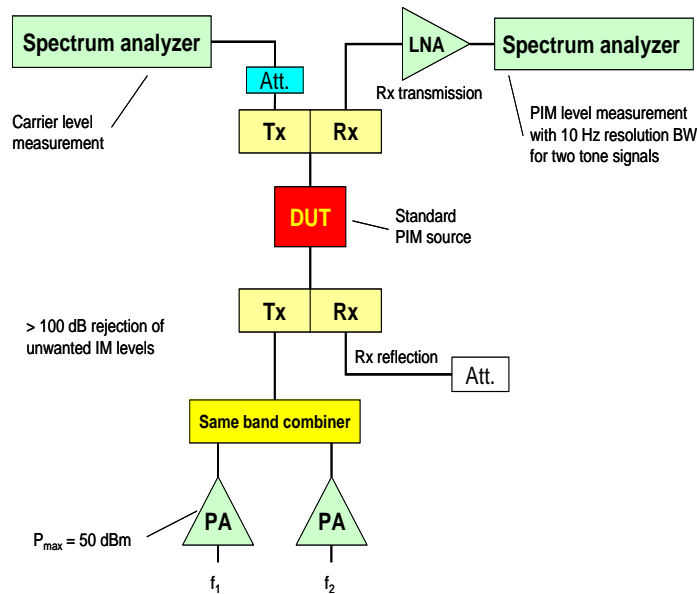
Spectrum analyzer

Att.

Carrier level measurement

LNA

Spectrum analyzer

Rx transmission

PIM level measurement with 10 Hz resolution BW for two tone signals

Tx

Rx

DUT

Standard PIM source

Tx

Rx

> 100 dB rejection of unwanted IM levels

Rx reflection

Att.

Same band combiner

PA

PA

$P_{max}$ = 50 dBm

$f_1$

$f_2$